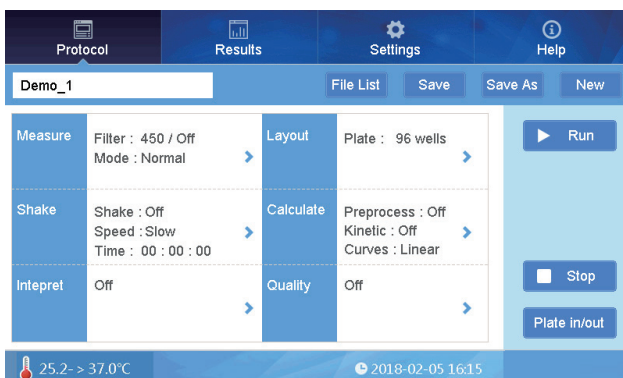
Protocol
Results
Settings
Help

Demo_1
File List
Save
Save As
New

Measure
Filter : 450 / Off
Mode : Normal

Layout
Plate : 96 wells

Run

Shake
Shake : Off
Speed : Slow
Time : 00 : 00 : 00

Calculate
Preprocess : Off
Kinetic : Off
Curves : Linear

Intepret
Off

Quality
Off

Stop
Plate in/out

25.2- > 37.0°C
2018-02-05 16:15